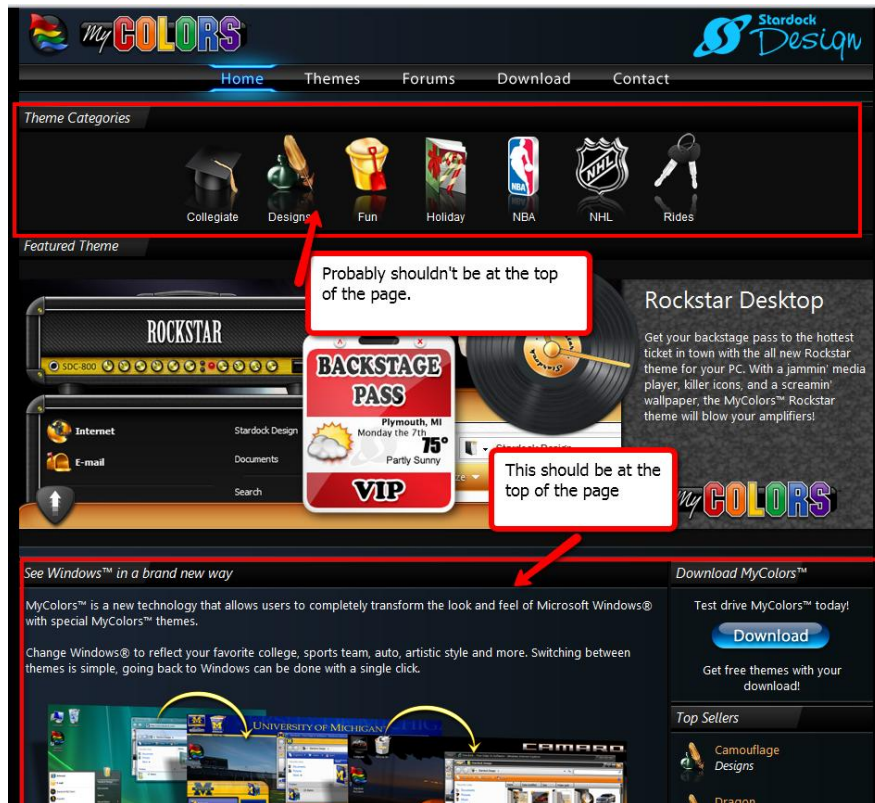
My COLORS

Stardock Design

Home Themes Forums Download Contact

Theme Categories

Collegiate Designs Fun Holiday NBA NHL Rides

Featured Theme

Probably shouldn't be at the top of the page.

ROCKSTAR

SDC-800

BACKSTAGE PASS

Plymouth, MI
Monday the 7th
75°
Partly Sunny

VIP

Internet
E-mail
Stardock Design
Documents
Search

Rockstar Desktop

Get your backstage pass to the hottest ticket in town with the all new Rockstar theme for your PC. With a jammin' media player, killer icons, and a screamin' wallpaper, the MyColors™ Rockstar theme will blow your amplifiers!

This should be at the top of the page

My COLORS

See Windows™ in a brand new way

MyColors™ is a new technology that allows users to completely transform the look and feel of Microsoft Windows® with special MyColors™ themes.

Change Windows® to reflect your favorite college, sports team, auto, artistic style and more. Switching between themes is simple, going back to Windows can be done with a single click.

UNIVERSITY OF MICHIGAN

CAMARO

Download MyColors™

Test drive MyColors™ today!

Download

Get free themes with your download!

Top Sellers

Camouflage
Designs

Dragon